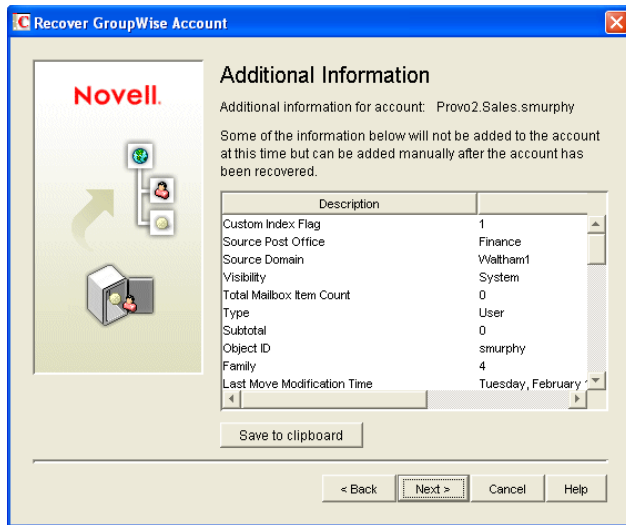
Recover GroupWise Account

Novell.

Additional Information

Additional information for account: Provo2.Sales.smurphy

Some of the information below will not be added to the account at this time but can be added manually after the account has been recovered.

| Description | |
|---|---|
| Custom Index Flag | 1 |
| Source Post Office | Finance |
| Source Domain | Waltham1 |
| Visibility | System |
| Total Mailbox Item Count | 0 |
| Type | User |
| Subtotal | 0 |
| Object ID | smurphy |
| Family | 4 |
| Last Move Modification Time | Tuesday, February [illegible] |

Save to clipboard

< Back Next > Cancel Help